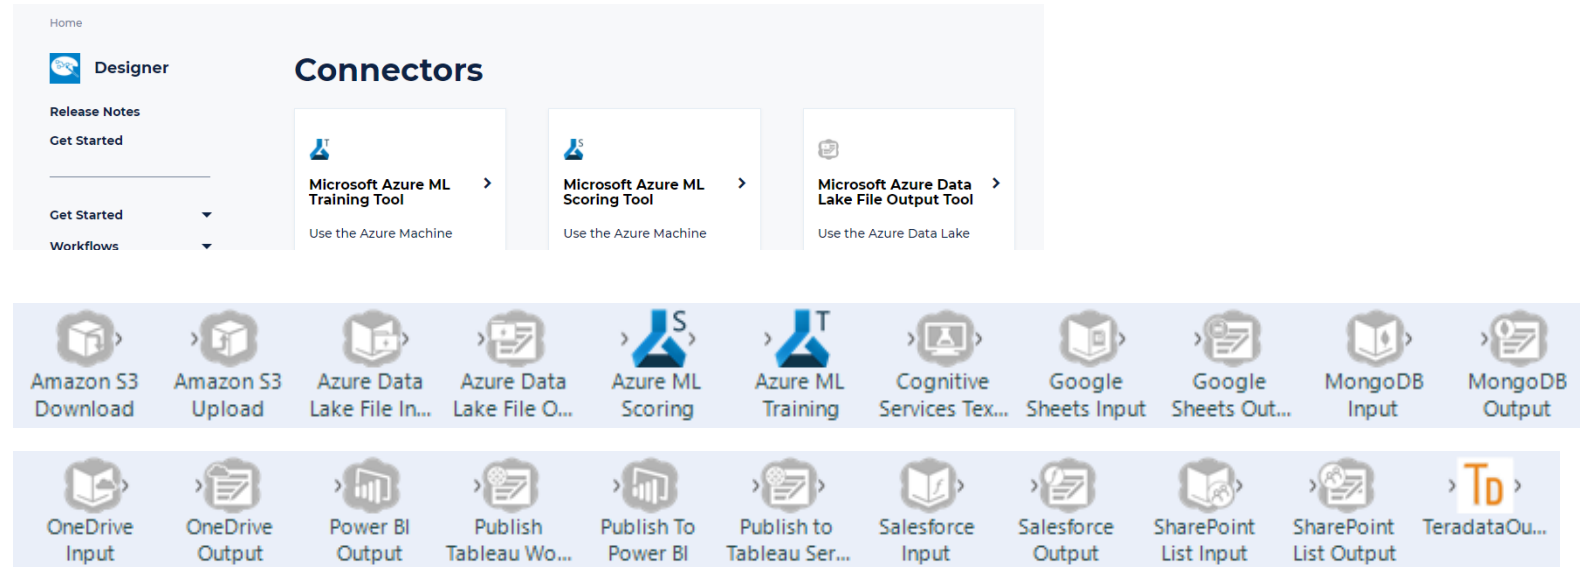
Home

Designer

Release Notes

Get Started

Get Started

Workflows

Connectors

Microsoft Azure ML Training Tool

Use the Azure Machine

Microsoft Azure ML Scoring Tool

Use the Azure Machine

Microsoft Azure Data Lake File Output Tool

Use the Azure Data Lake

Amazon S3 Download

Amazon S3 Upload

Azure Data Lake File In...

Azure Data Lake File O...

S

Azure ML Scoring

T

Azure ML Training

Cognitive Services Tex...

Google Sheets Input

Google Sheets Out...

MongoDB Input

MongoDB Output

OneDrive Input

OneDrive Output

Power BI Output

Publish Tableau Wo...

Publish To Power BI

Publish to Tableau Ser...

Salesforce Input

Salesforce Output

SharePoint List Input

SharePoint List Output

TD

TeradataOu...